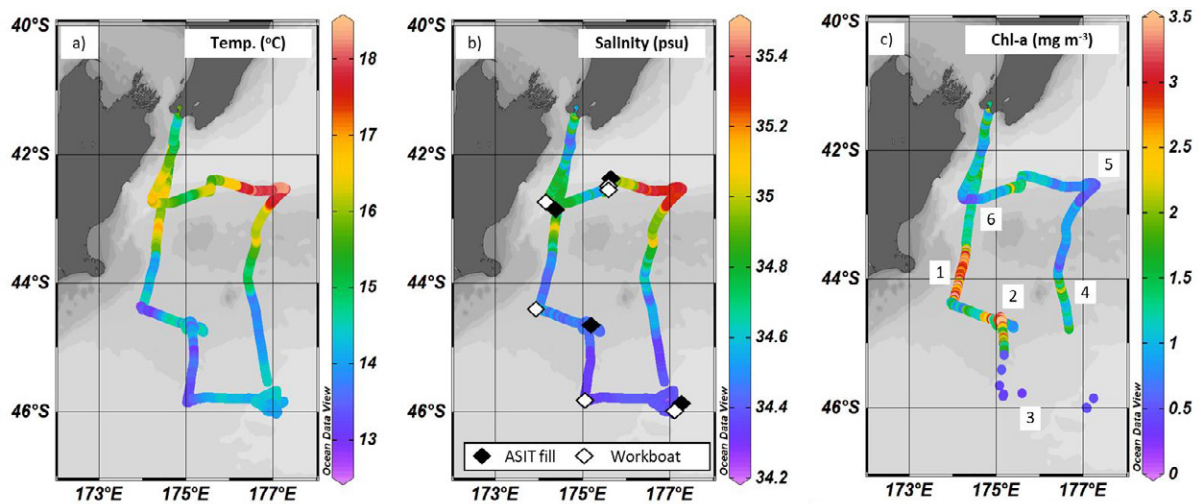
40°S
a)
Temp. (°C)
18
17
16
15
14
13
42°S
44°S
46°S
Ocean Data View
173°E 175°E 177°E

40°S
b)
Salinity (psu)
35.4
35.2
35
34.8
34.6
34.4
34.2
42°S
44°S
46°S
ASIT fill
Workboat
Ocean Data View
173°E 175°E 177°E

40°S
c)
Chl-a (mg m$^{-3}$)
3.5
3
2.5
2
1.5
1
0.5
0
42°S
44°S
46°S
5
6
1
2
4
3
Ocean Data View
173°E 175°E 177°E